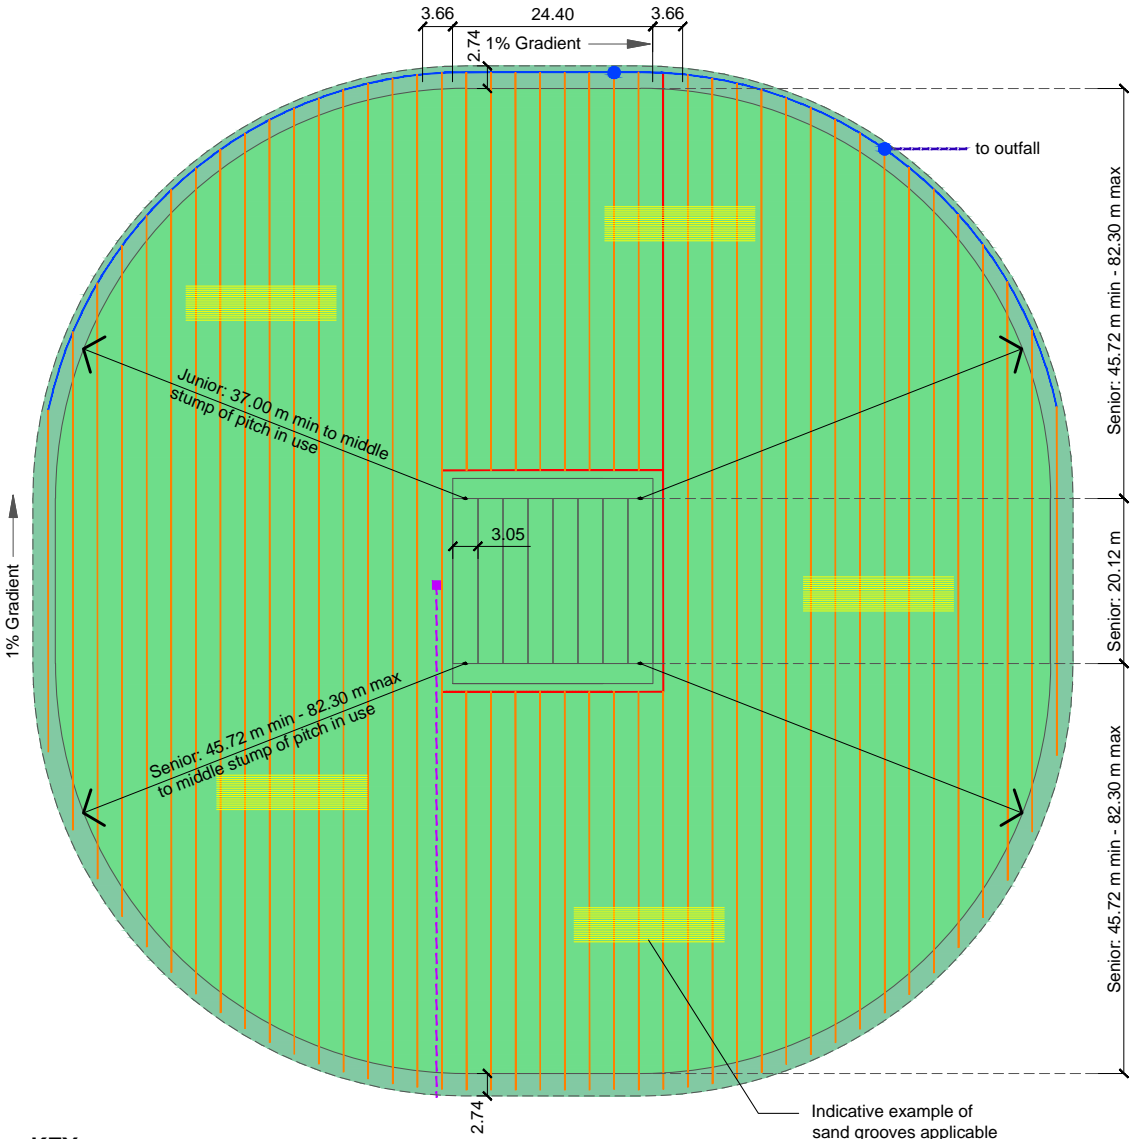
3.66
24.40
3.66
2.74
1% Gradient
to outfall
Senior: 45.72 m min - 82.30 m max
Junior: 37.00 m min to middle stump of pitch in use
3.05
1% Gradient
Senior: 20.12 m
Senior: 45.72 m min - 82.30 m max to middle stump of pitch in use
Senior: 45.72 m min - 82.30 m max
2.74
Indicative example of sand grooves applicable
KEY